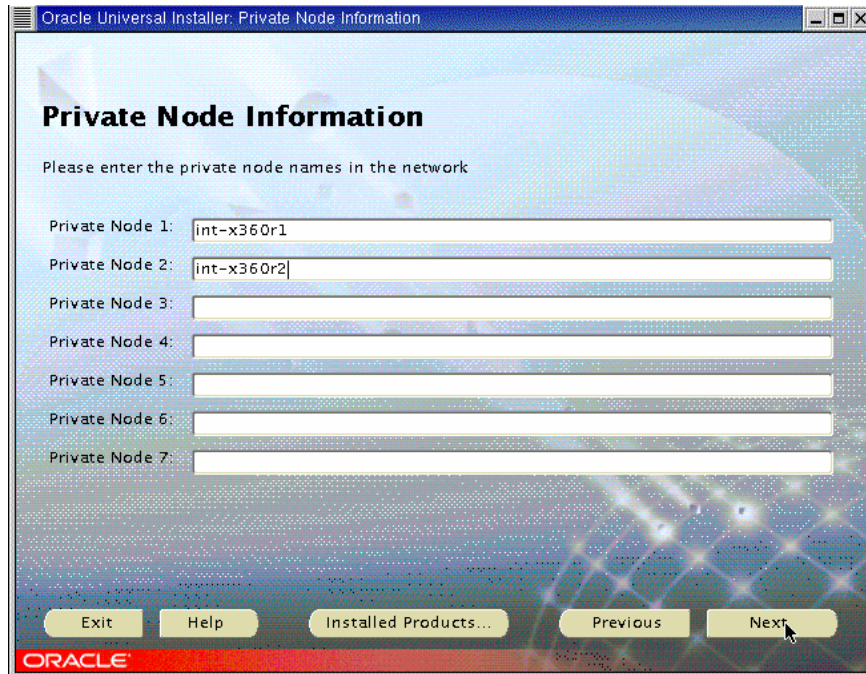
Oracle Universal Installer: Private Node Information

Private Node Information

Please enter the private node names in the network

Private Node 1: int-x360r1
Private Node 2: int-x360r2
Private Node 3:
Private Node 4:
Private Node 5:
Private Node 6:
Private Node 7:

Exit Help Installed Products... Previous Next

ORACLE